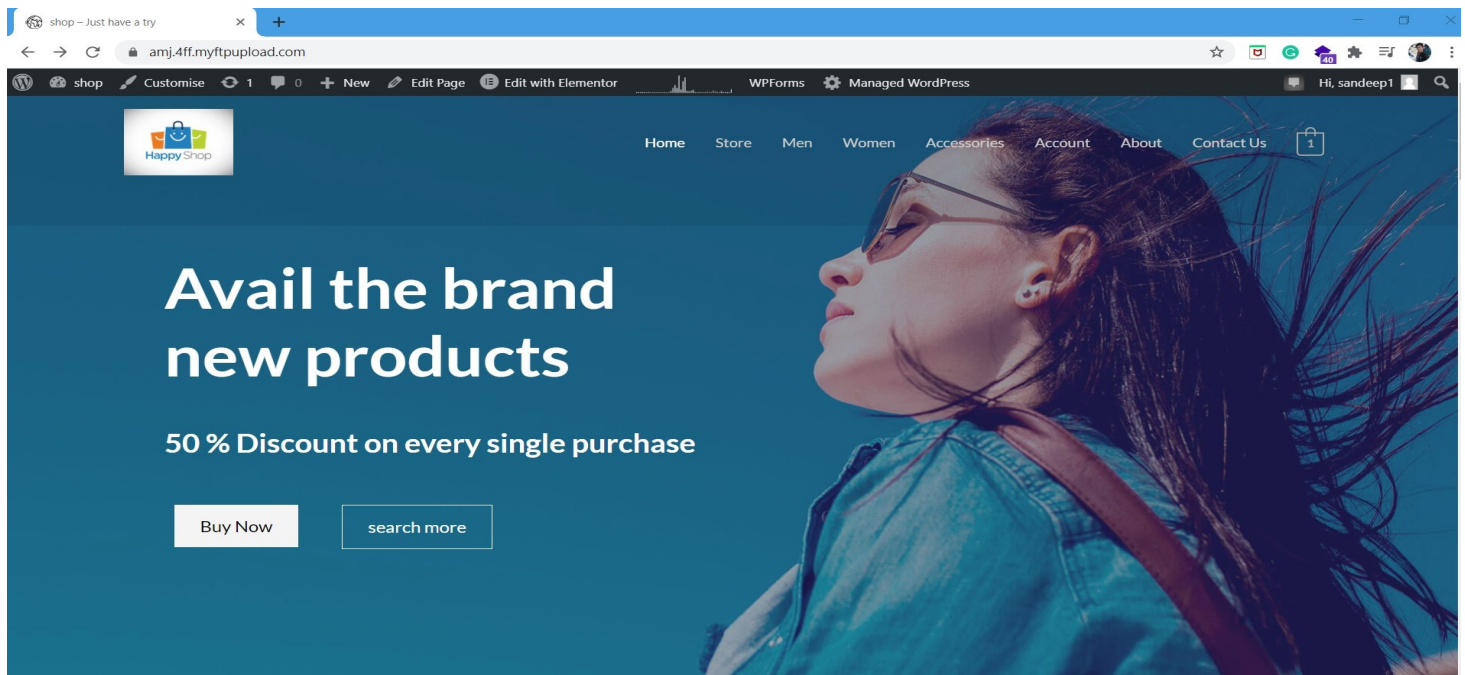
shop – Just have a try

amj.4ff.myftpupload.com

40

shop Customise 1 0 New Edit Page Edit with Elementor WPForms Managed WordPress Hi, sandeep1

Happy Shop

Home Store Men Women Accessories Account About Contact Us 1

Avail the brand new products

50 % Discount on every single purchase

Buy Now

search more